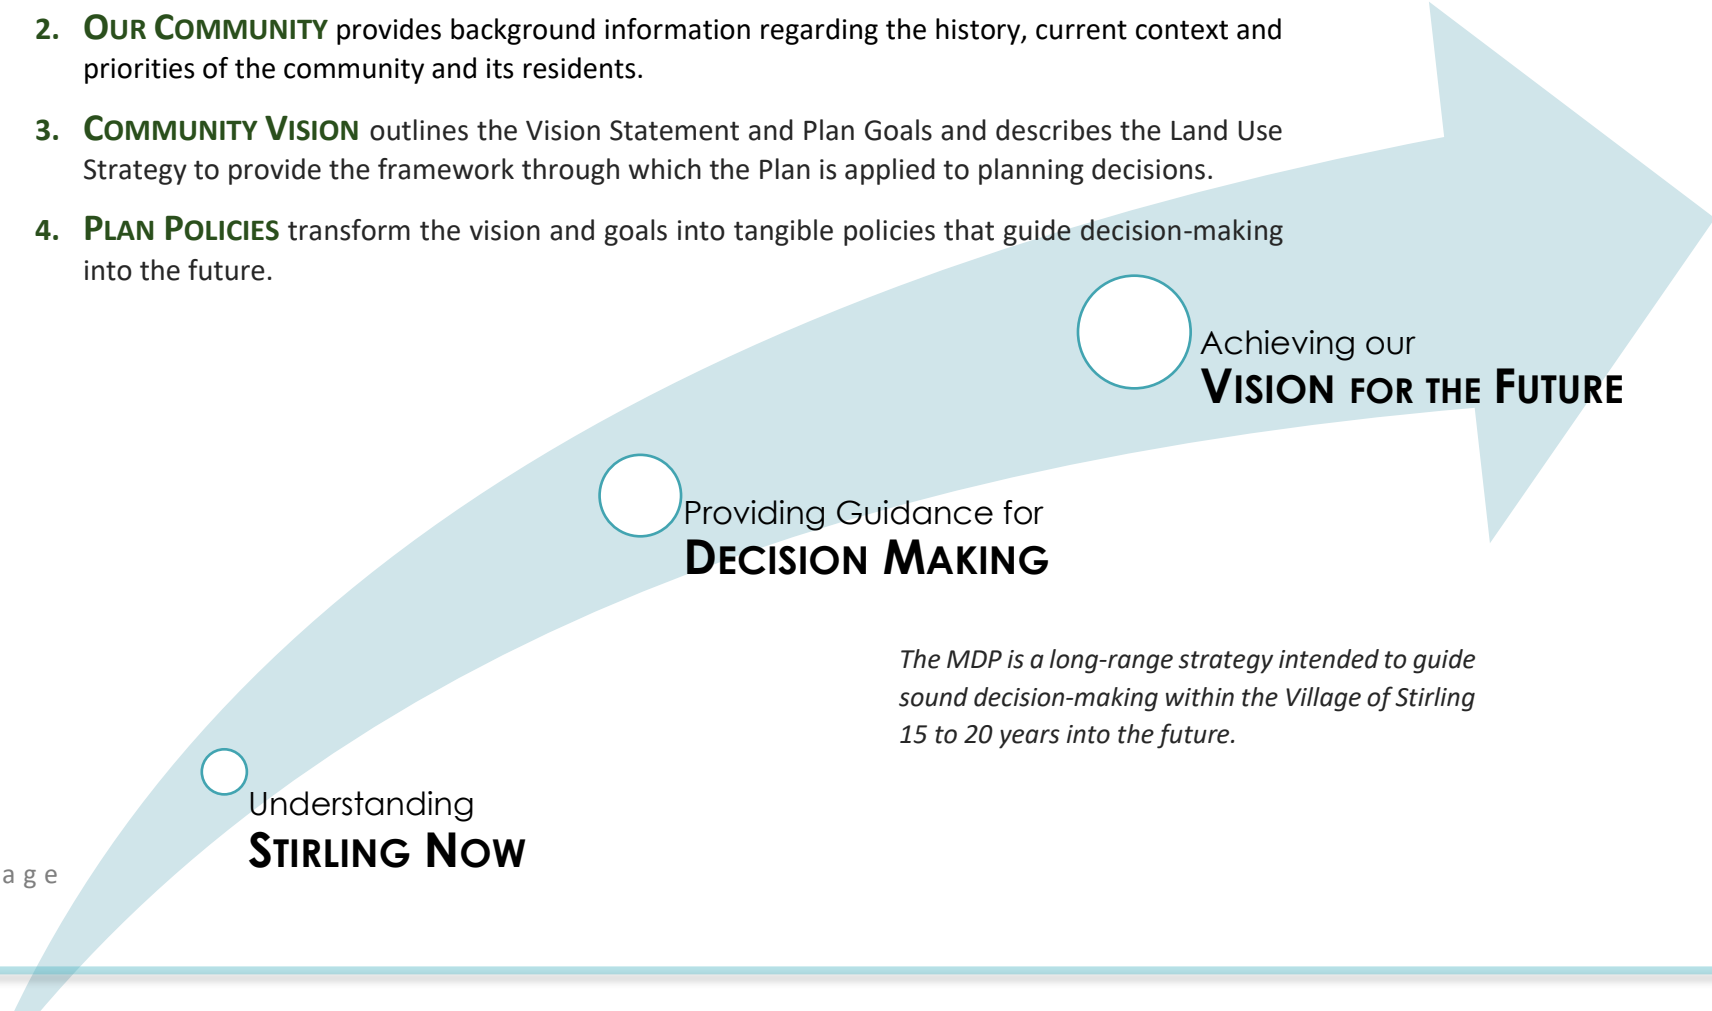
2. OUR COMMUNITY provides background information regarding the history, current context and priorities of the community and its residents.

3. COMMUNITY VISION outlines the Vision Statement and Plan Goals and describes the Land Use Strategy to provide the framework through which the Plan is applied to planning decisions.

4. PLAN POLICIES transform the vision and goals into tangible policies that guide decision-making into the future.

Achieving our
VISION FOR THE FUTURE

Providing Guidance for
DECISION MAKING

The MDP is a long-range strategy intended to guide sound decision-making within the Village of Stirling 15 to 20 years into the future.

Understanding
STIRLING NOW

a g e